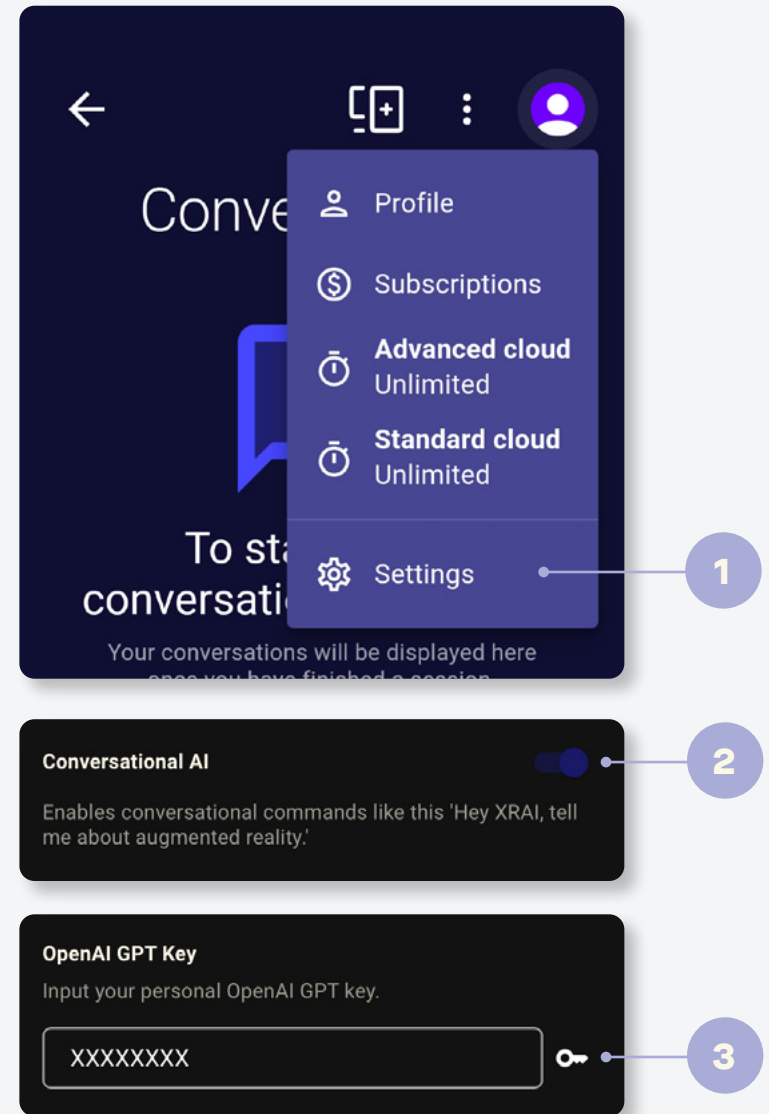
Conve

Profile

Subscriptions

Advanced cloud
Unlimited

Standard cloud
Unlimited

To sta
conversati

Settings

1

Your conversations will be displayed here
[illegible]

Conversational AI

Enables conversational commands like this 'Hey XRAI, tell me about augmented reality.'

2

OpenAI GPT Key

Input your personal OpenAI GPT key.

XXXXXXXX

3